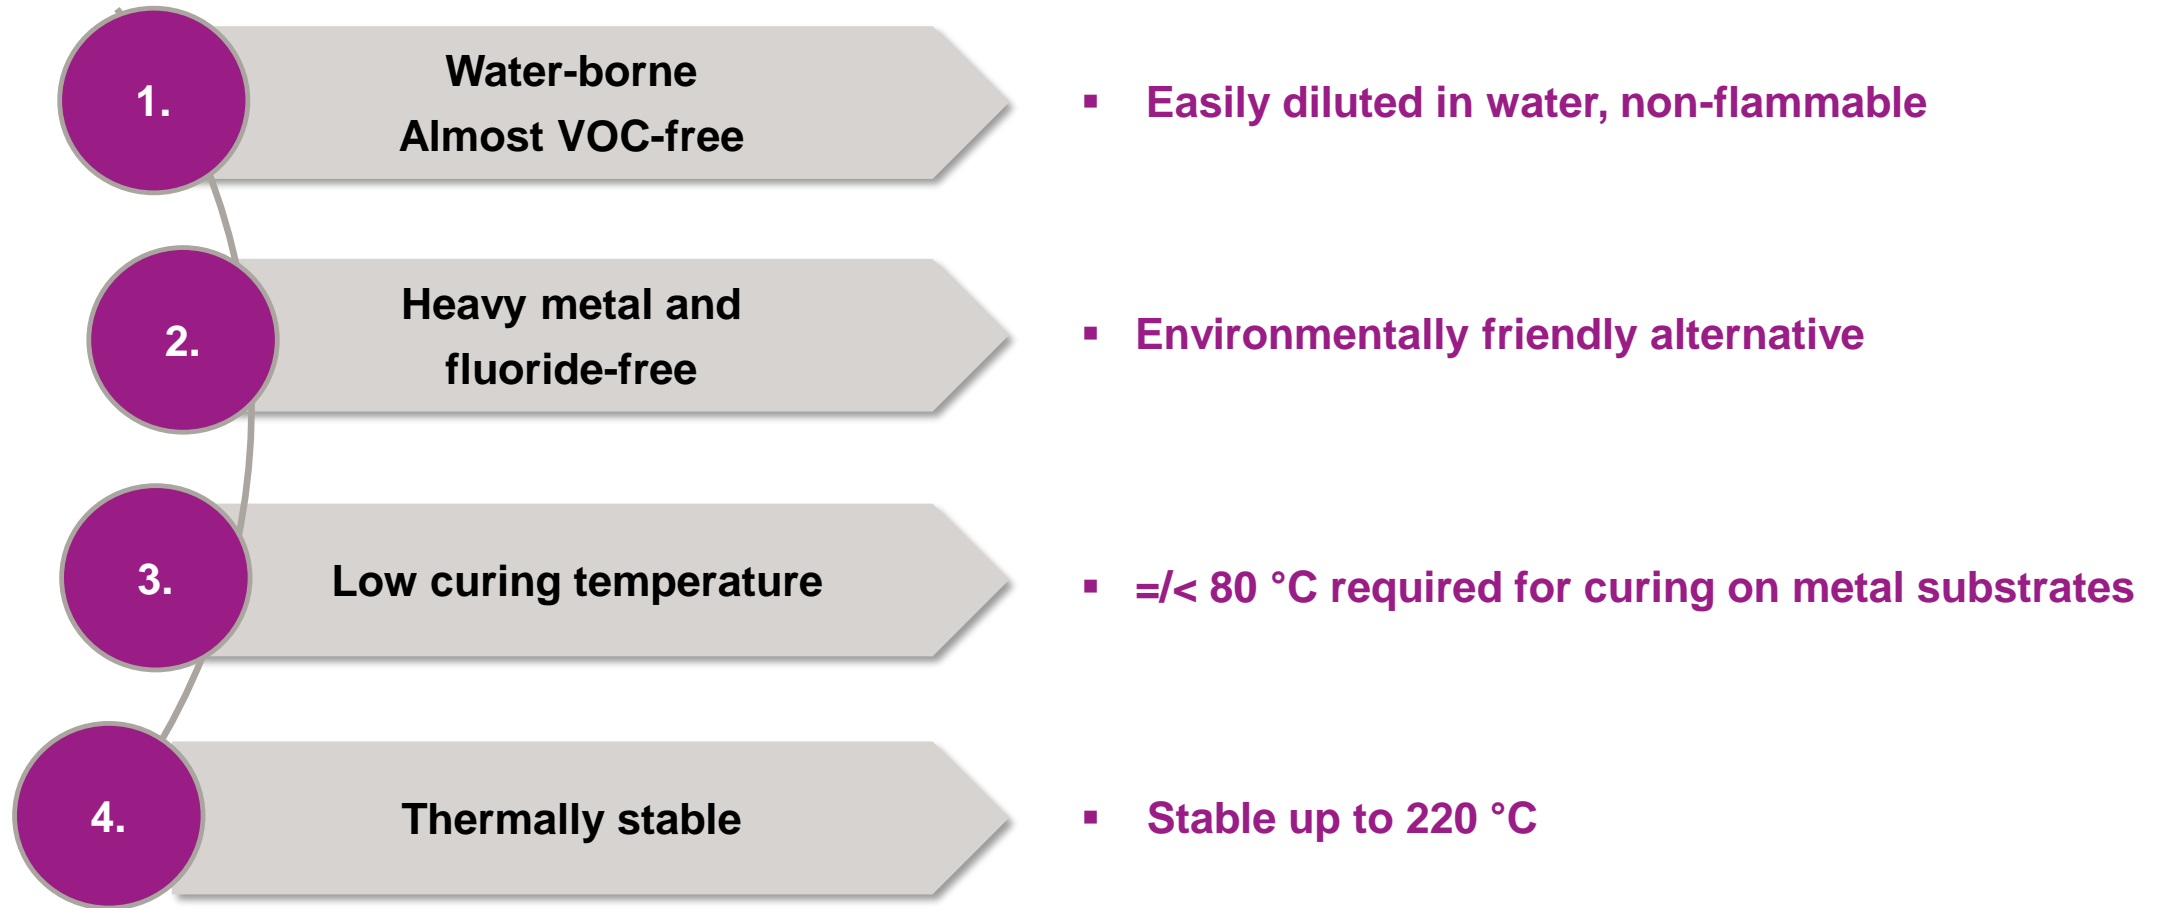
1.
Water-borne
Almost VOC-free

▪ Easily diluted in water, non-flammable

2.
Heavy metal and
fluoride-free

▪ Environmentally friendly alternative

3.
Low curing temperature

▪ =/< 80 °C required for curing on metal substrates

4.
Thermally stable

▪ Stable up to 220 °C